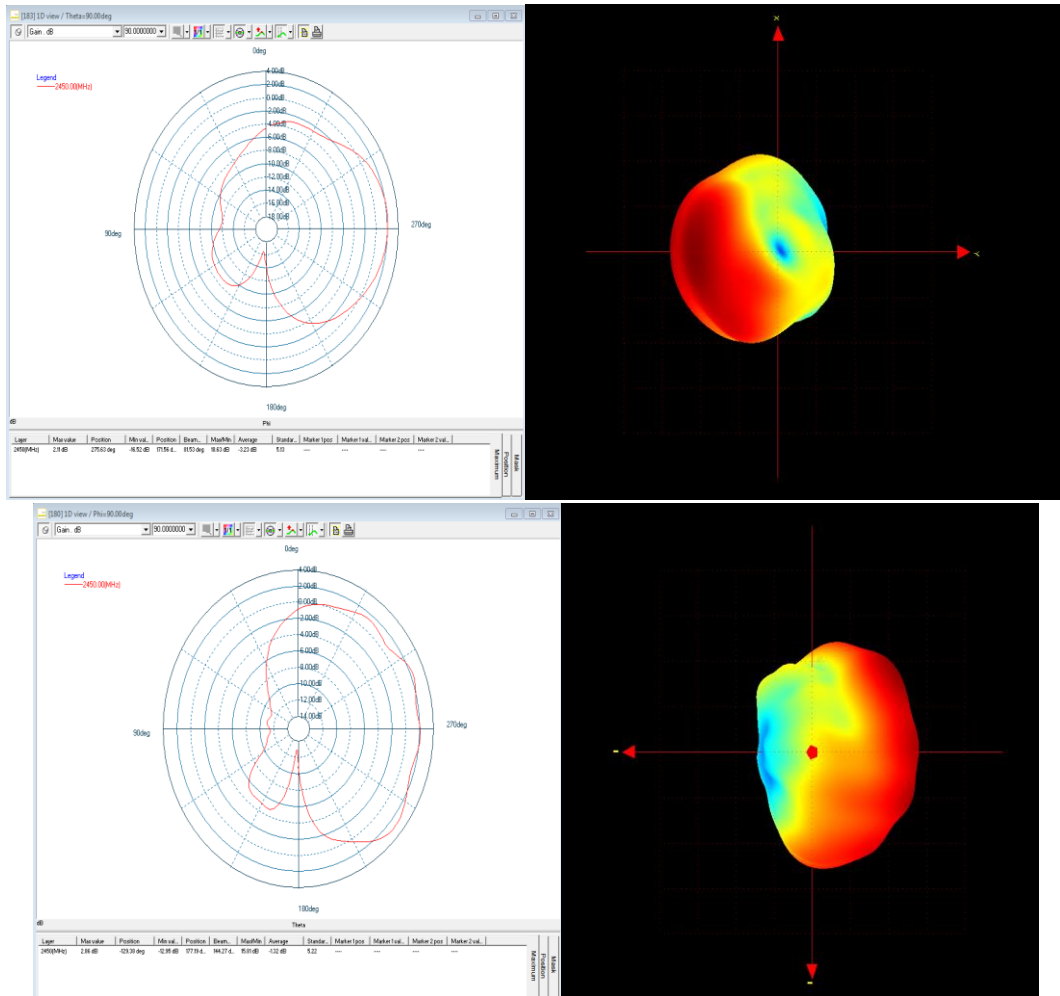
[183] 1D view / Theta=90.00deg

Gain . dB | 90.000000

0deg

Legend
2450.00(MHz)

4.00dB
2.00dB
0.00dB
-2.00dB
-4.00dB
-6.00dB
-8.00dB
-10.00dB
-12.00dB
-14.00dB
-16.00dB
-18.00dB

90deg

270deg

180deg

dB

Phi

| Layer | Max value | Position | Min val... | Position | Beam... | Max/Min | Average | Standar... | Marker 1 pos | Marker 1 val... | Marker 2 pos | Marker 2 val... |
|---|---|---|---|---|---|---|---|---|---|---|---|---|
| 2450[MHz] | 2.11 dB | 275.63 deg | -16.52 dB | 171.56 d... | 81.53 deg | 18.63 dB | -3.23 dB | 5.13 | ---- | ---- | ---- | ---- |

Maximum
Position
Mask

[180] 1D view / Phi=90.00deg

Gain . dB | 90.000000

0deg

Legend
2450.00(MHz)

4.00dB
2.00dB
0.00dB
-2.00dB
-4.00dB
-6.00dB
-8.00dB
-10.00dB
-12.00dB
-14.00dB

90deg

270deg

180deg

dB

Theta

| Layer | Max value | Position | Min val... | Position | Beam... | Max/Min | Average | Standar... | Marker 1 pos | Marker 1 val... | Marker 2 pos | Marker 2 val... |
|---|---|---|---|---|---|---|---|---|---|---|---|---|
| 2450[MHz] | 2.86 dB | -328.38 deg | -12.95 dB | 177.19 d... | 144.27 d... | 15.81 dB | -3.32 dB | 5.22 | ---- | ---- | ---- | ---- |

Maximum
Position
Mask